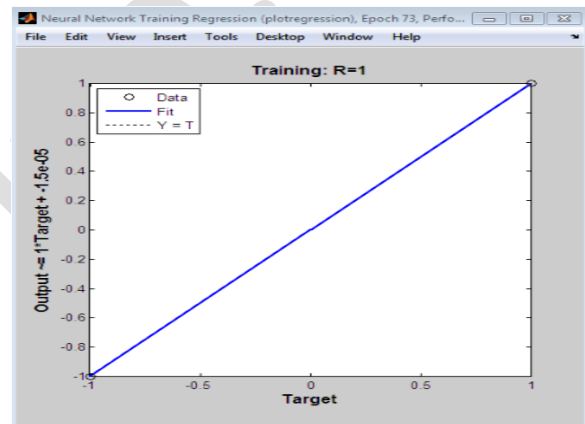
Neural Network Training Regression (plotregression), Epoch 73, Perfo...

File Edit View Insert Tools Desktop Window Help

Training: R=1

Data
Fit
Y = T

Output ~= 1*Target + -1.5e-05

1
0.8
0.6
0.4
0.2
0
-0.2
-0.4
-0.6
-0.8
-1

-1 -0.5 0 0.5 1

Target